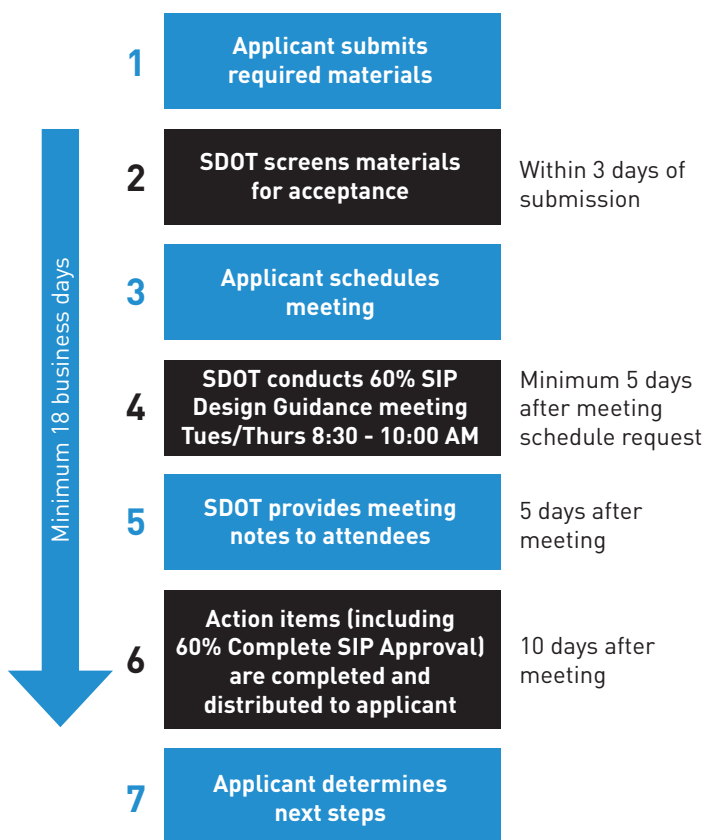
Minimum 18 business days

1 Applicant submits required materials

2 SDOT screens materials for acceptance

Within 3 days of submission

3 Applicant schedules meeting

4 SDOT conducts 60% SIP Design Guidance meeting Tues/Thurs 8:30 - 10:00 AM

Minimum 5 days after meeting schedule request

5 SDOT provides meeting notes to attendees

5 days after meeting

6 Action items (including 60% Complete SIP Approval) are completed and distributed to applicant

10 days after meeting

7 Applicant determines next steps